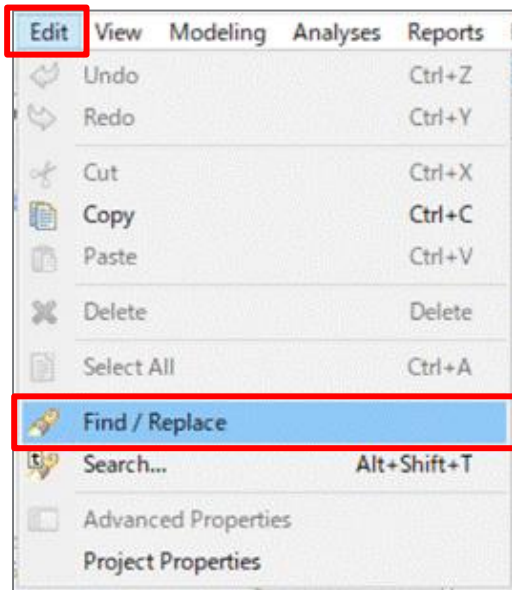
Edit View Modeling Analyses Reports

Undo Ctrl+Z
Redo Ctrl+Y
Cut Ctrl+X
Copy Ctrl+C
Paste Ctrl+V
Delete Delete
Select All Ctrl+A
Find / Replace
Search... Alt+Shift+T
Advanced Properties
Project Properties